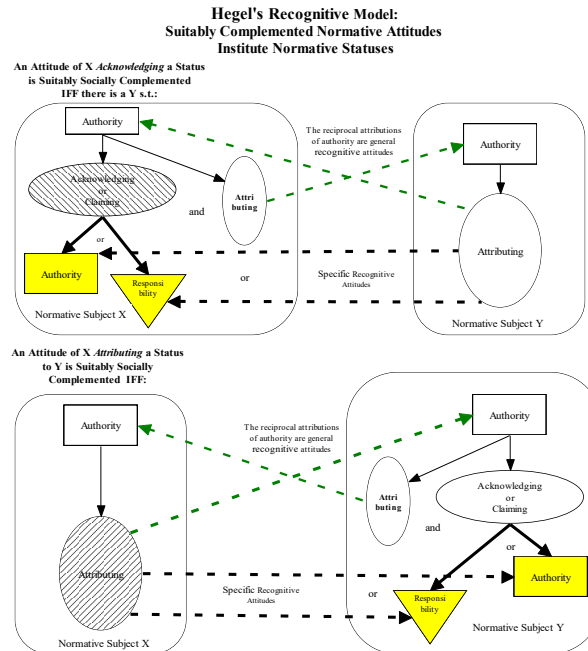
Hegel's Recognitive Model:
Suitably Complemented Normative Attitudes
Institute Normative Statuses

An Attitude of X *Acknowledging* a Status is Suitably Socially Complemented IFF there is a Y s.t.:

Authority

Acknowledging or Claiming

Attri buting

and

or

Authority

Responsi bility

Normative Subject X

The reciprocal attributions of authority are general recognitive attitudes

Authority

Attributing

or

Specific Recognitive Attitudes

Normative Subject Y

An Attitude of X *Attributing* a Status to Y is Suitably Socially Complemented IFF:

Authority

Attributing

Normative Subject X

The reciprocal attributions of authority are general recognitive attitudes

Specific Recognitive Attitudes

Authority

Attri buting

Acknowledging or Claiming

and

or

Authority

or

Responsi bility

Normative Subject Y